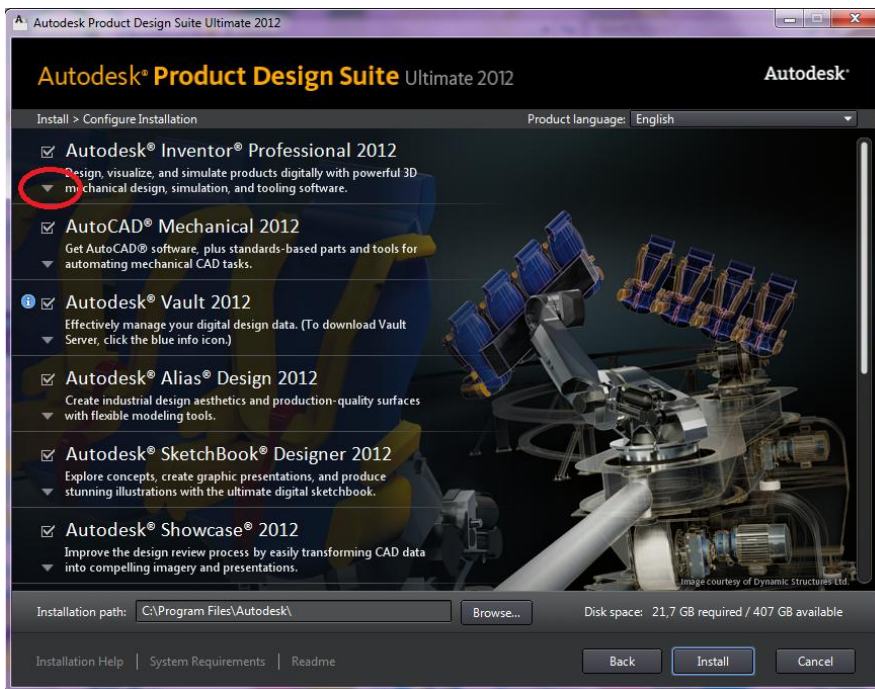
Autodesk Product Design Suite Ultimate 2012

Autodesk® Product Design Suite Ultimate 2012

Autodesk®

Install > Configure Installation

Product language: English

Autodesk® Inventor® Professional 2012
Design, visualize, and simulate products digitally with powerful 3D mechanical design, simulation, and tooling software.

AutoCAD® Mechanical 2012
Get AutoCAD® software, plus standards-based parts and tools for automating mechanical CAD tasks.

Autodesk® Vault 2012
Effectively manage your digital design data. (To download Vault Server, click the blue info icon.)

Autodesk® Alias® Design 2012
Create industrial design aesthetics and production-quality surfaces with flexible modeling tools.

Autodesk® SketchBook® Designer 2012
Explore concepts, create graphic presentations, and produce stunning illustrations with the ultimate digital sketchbook.

Autodesk® Showcase® 2012
Improve the design review process by easily transforming CAD data into compelling imagery and presentations.

Image courtesy of Dynamic Structures Ltd.

Installation path: C:\Program Files\Autodesk\

Browse...

Disk space: 21,7 GB required / 407 GB available

Installation Help | System Requirements | Readme

Back

Install

Cancel